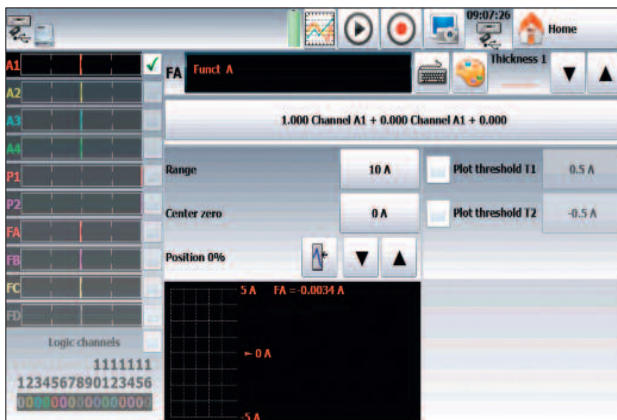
09:07:26
Home

A1
A2
A3
A4
P1
P2
FA
FB
FC
FD

Logic channels
1111111
1234567890123456
0000000000000000

FA Funct A
Thickness 1

1.000 Channel A1 + 0.000 Channel A1 + 0.000

Range
10 A
Plot threshold T1
0.5 A

Center zero
0 A
Plot threshold T2
-0.5 A

Position 0%

5 A FA = -0.0034 A
← 0 A
-5 A